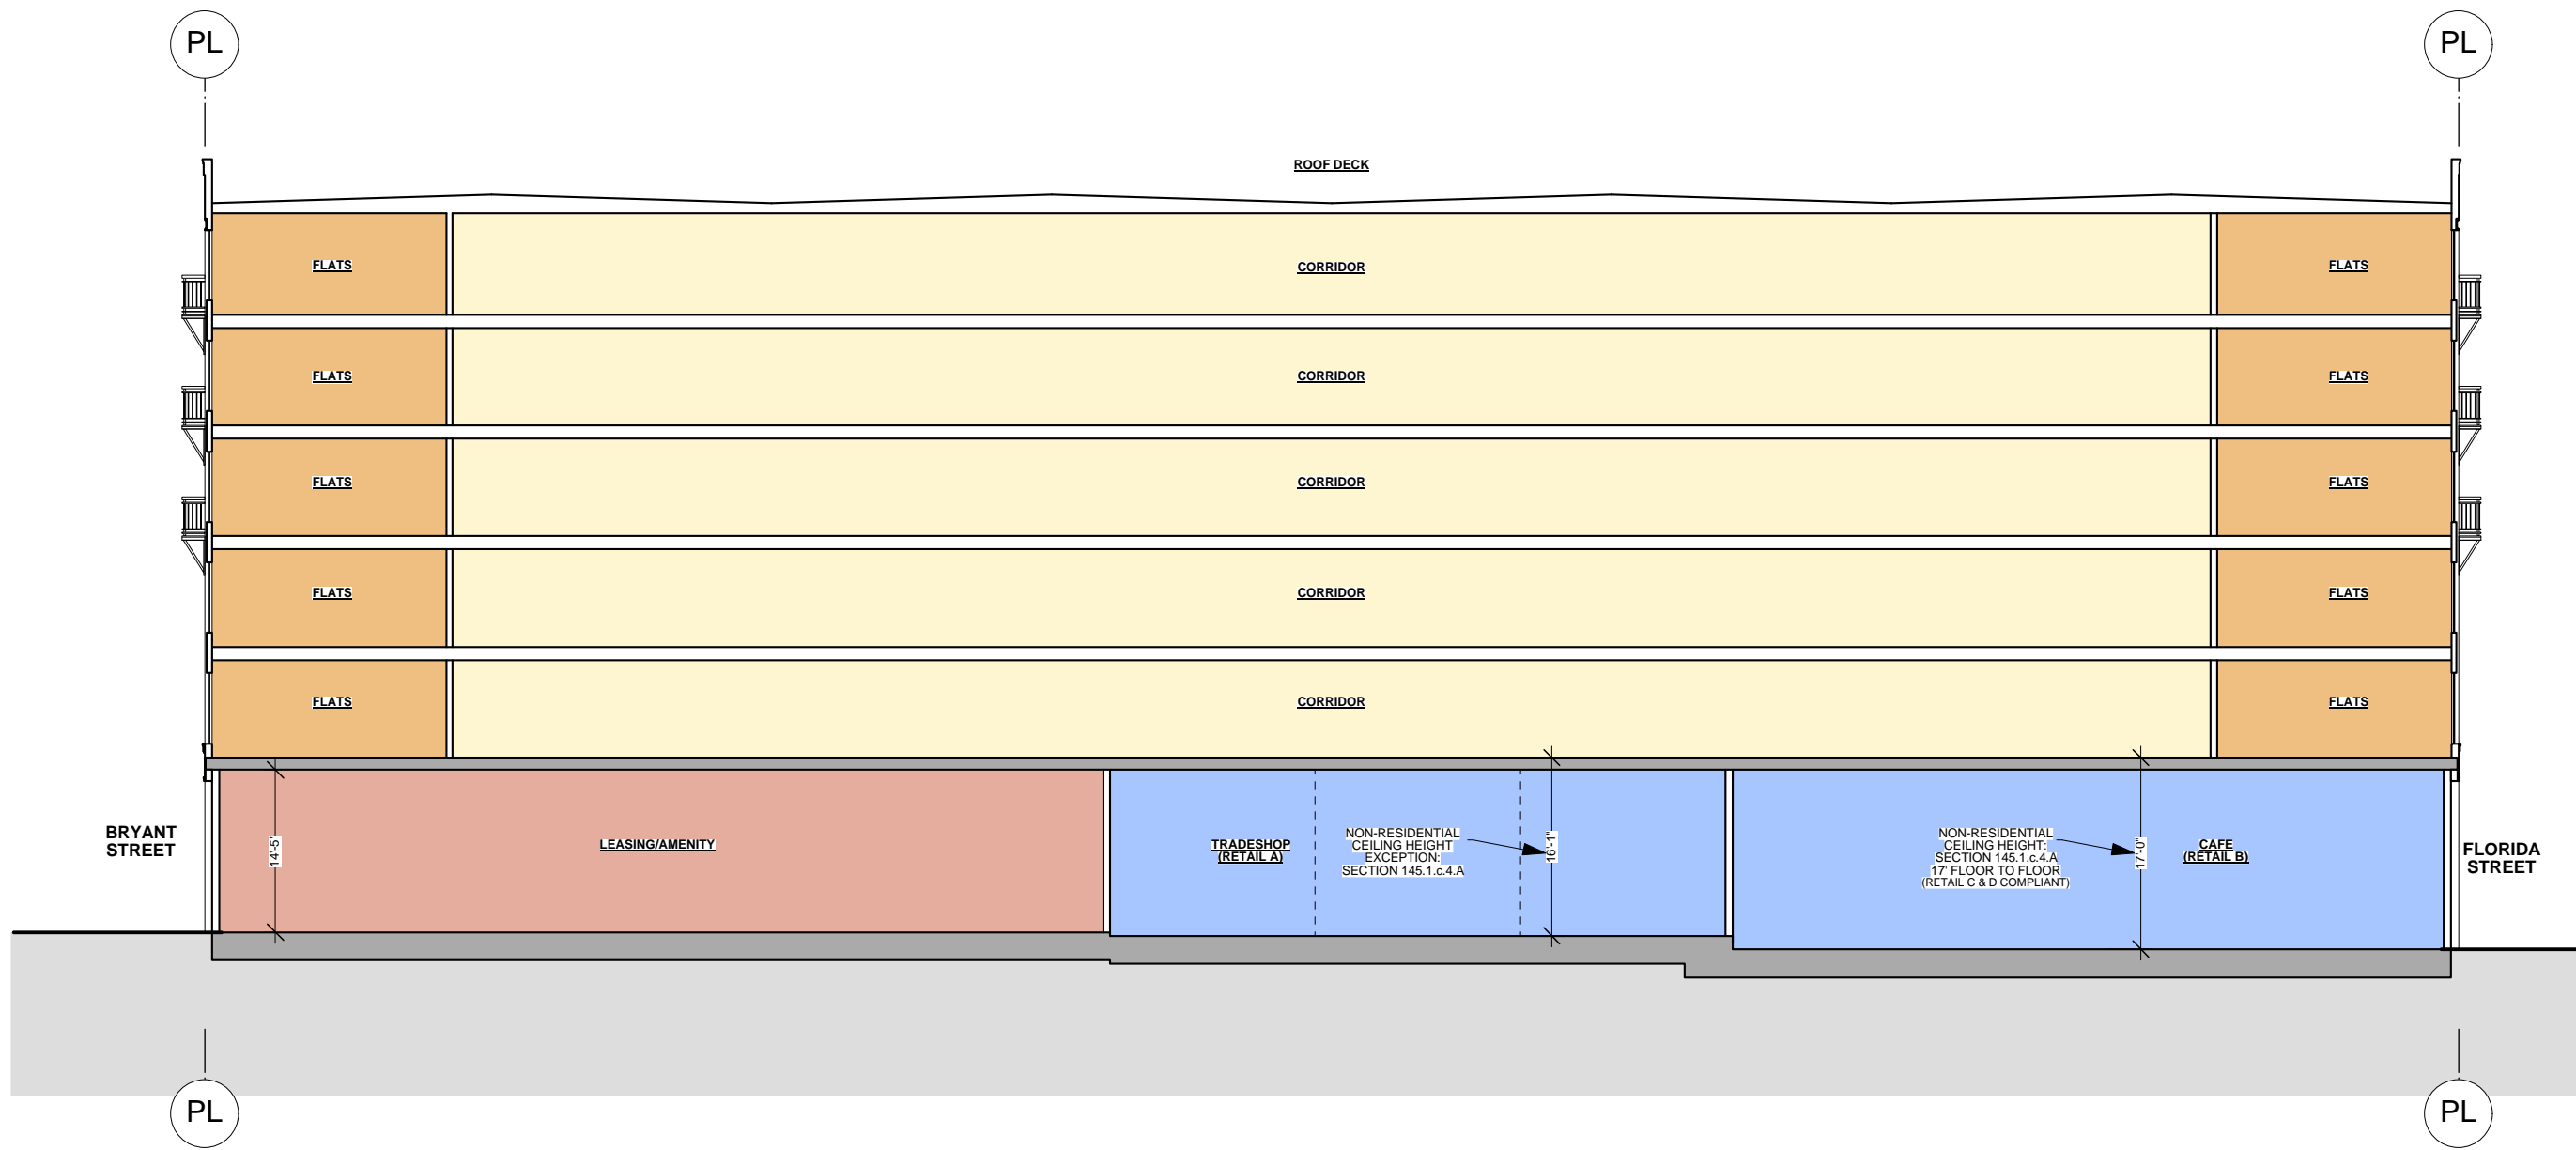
PL

PL

ROOF DECK

FLATS

CORRIDOR

FLATS

FLATS

CORRIDOR

FLATS

FLATS

CORRIDOR

FLATS

FLATS

CORRIDOR

FLATS

FLATS

CORRIDOR

FLATS

BRYANT STREET

14'-5"

LEASING/AMENITY

TRADESHOP (RETAIL A)

NON-RESIDENTIAL CEILING HEIGHT EXCEPTION: SECTION 145.1.c.4.A

16'-1"

NON-RESIDENTIAL CEILING HEIGHT: SECTION 145.1.c.4.A 17' FLOOR TO FLOOR (RETAIL C & D COMPLIANT)

17'-0"

CAFE (RETAIL B)

FLORIDA STREET

PL

PL